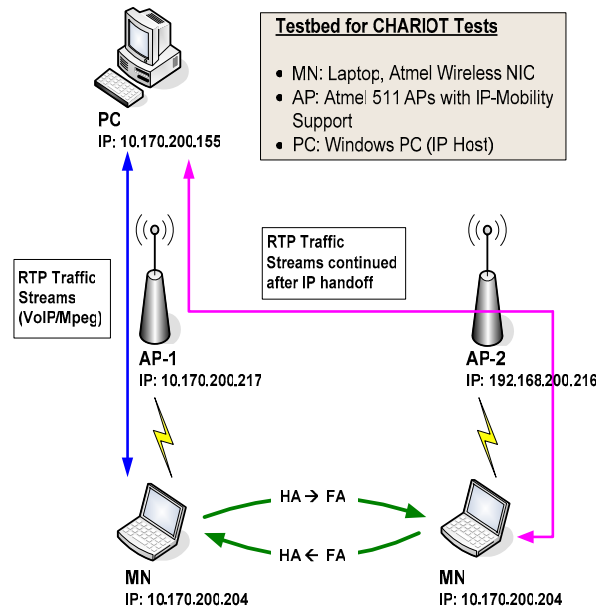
Testbed for CHARIOT Tests

• MN: Laptop, Atmel Wireless NIC
• AP: Atmel 511 APs with IP-Mobility Support
• PC: Windows PC (IP Host)

PC
IP: 10.170.200.155

RTP Traffic Streams continued after IP handoff

RTP Traffic Streams (VoIP/Mpeg)

AP-1
IP: 10.170.200.217

AP-2
IP: 192.168.200.216

HA → FA

HA ← FA

MN
IP: 10.170.200.204

MN
IP: 10.170.200.204